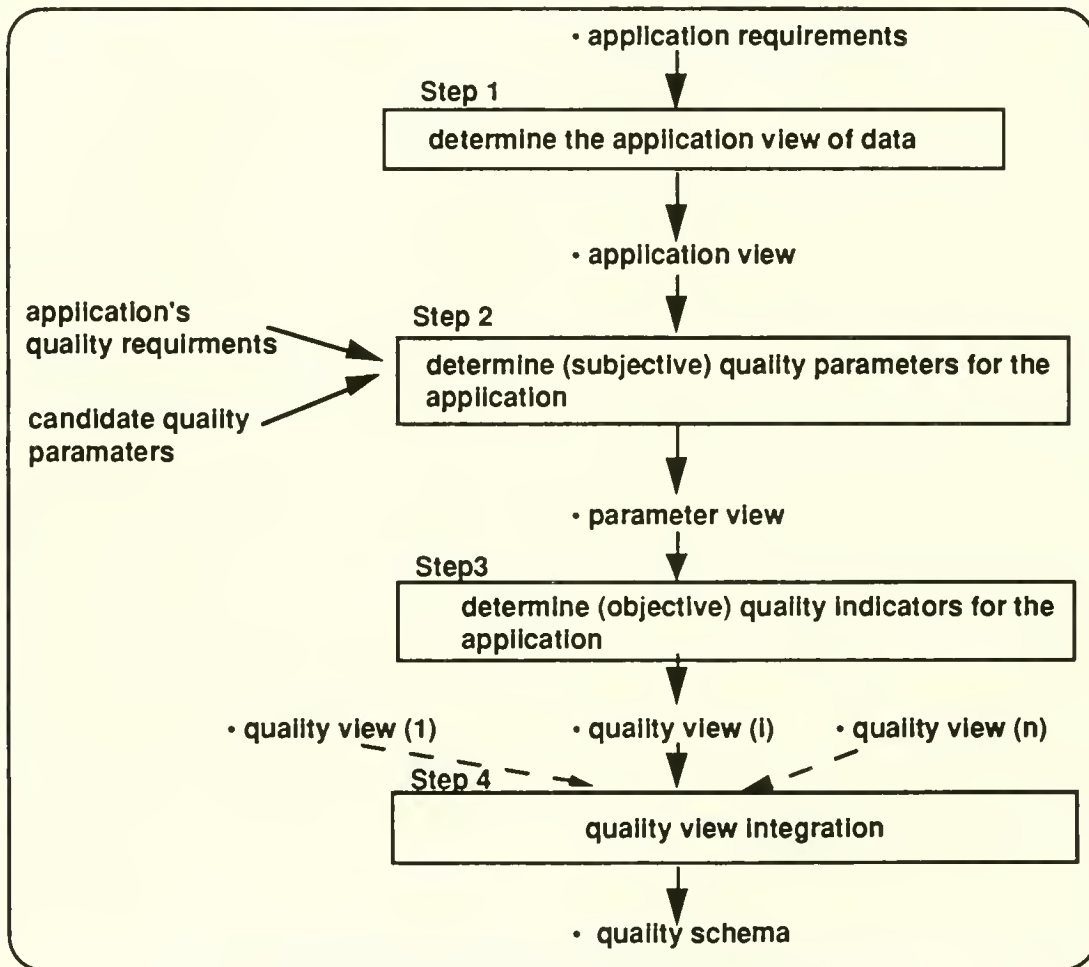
• application requirements

Step 1

determine the application view of data

• application view

application's quality requirments

candidate quality paramaters

Step 2

determine (subjective) quality parameters for the application

• parameter view

Step3

determine (objective) quality indicators for the application

• quality view (1)

• quality view (i)

• quality view (n)

Step 4

quality view integration

• quality schema